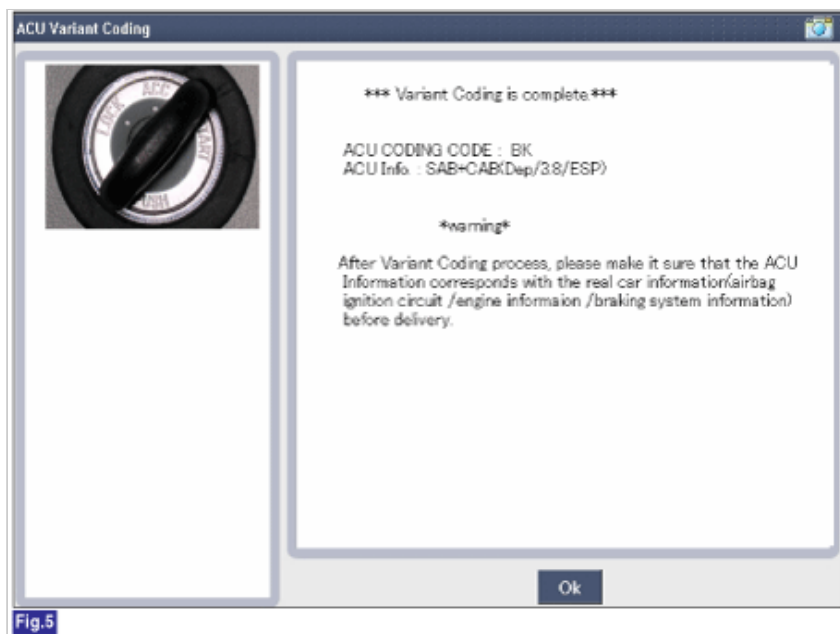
ACU Variant Coding

LOCK ACC START

*** Variant Coding is complete.***

ACU CODING CODE : BK
ACU Info. : SAB+CAB(Dep/3.8/ESP)

*warning*

After Variant Coding process, please make it sure that the ACU Information corresponds with the real car information(airbag ignition circuit /engine informaion /braking system information) before delivery.

Ok

Fig.5